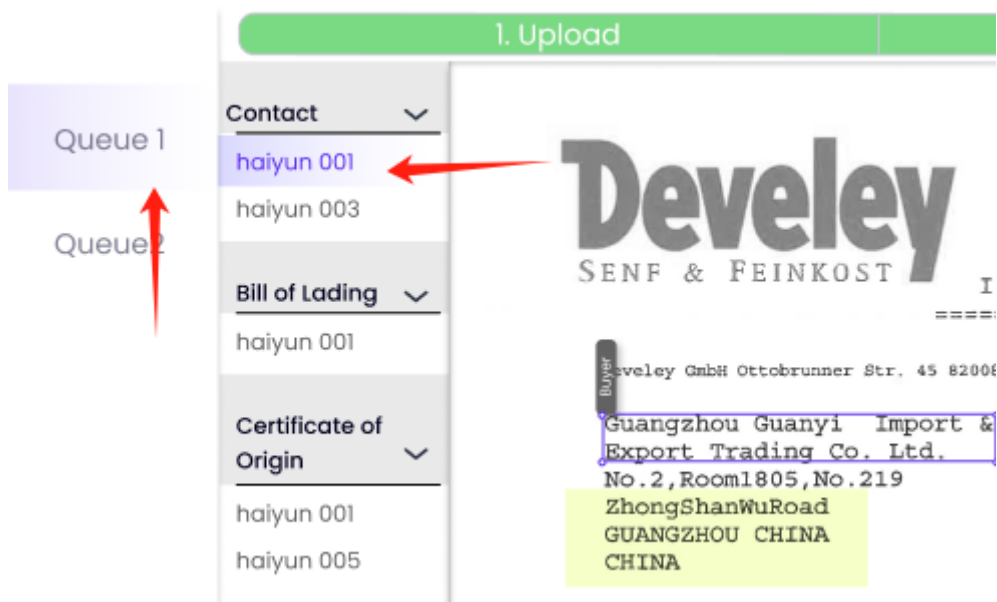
1. Upload

Queue 1

Queue 2

Contact

haiyun 001

haiyun 003

Bill of Lading

haiyun 001

Certificate of Origin

haiyun 001

haiyun 005

Develey

SENF & FEINKOST

I

====

Buyer

eveley GmbH Ottobrunner Str. 45 8200

Guangzhou Guanyi Import & Export Trading Co. Ltd.
No.2,Room1805,No.219
ZhongShanWuRoad
GUANGZHOU CHINA
CHINA